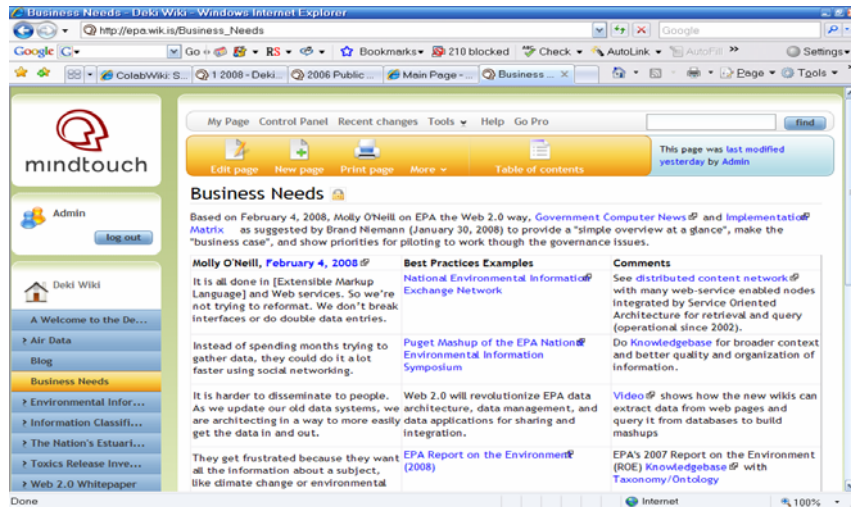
Business Needs - Deki Wiki - Windows Internet Explorer

http://epa.wik.is/Business_Needs

Google

Google G Go RS Bookmarks 210 blocked Check AutoLink AutoFill Settings

ColabWiki: S... 1 2008 - Deki... 2006 Public ... Main Page - ... Business ...

Page Tools

mindtouch

Admin

log out

Deki Wiki

A Welcome to the De...

Air Data

Blog

Business Needs

Environmental Infor...

Information Classifi...

The Nation's Estuari...

Toxics Release Inve...

Web 2.0 Whitepaper

My Page Control Panel Recent changes Tools Help Go Pro

find

Edit page New page Print page More Table of contents

This page was last modified yesterday by Admin

Business Needs

Based on February 4, 2008, Molly O'Neill on EPA the Web 2.0 way, Government Computer News and Implementation Matrix as suggested by Brand Niemann (January 30, 2008) to provide a "simple overview at a glance", make the "business case", and show priorities for piloting to work though the governance issues.

| Molly O'Neill, February 4, 2008 | Best Practices Examples | Comments |
|---|---|---|
| It is all done in [Extensible Markup Language] and Web services. So we're not trying to reformat. We don't break interfaces or do double data entries. | National Environmental Information Exchange Network | See distributed content network with many web-service enabled nodes integrated by Service Oriented Architecture for retrieval and query (operational since 2002). |
| Instead of spending months trying to gather data, they could do it a lot faster using social networking. | Puget Mashup of the EPA Nation Environmental Information Symposium | Do Knowledgebase for broader context and better quality and organization of information. |
| It is harder to disseminate to people. As we update our old data systems, we are architecting in a way to more easily get the data in and out. | Web 2.0 will revolutionize EPA data architecture, data management, and data applications for sharing and integration. | Video shows how the new wikis can extract data from web pages and query it from databases to build mashups |
| They get frustrated because they want all the information about a subject, like climate change or environmental | EPA Report on the Environment (2008) | EPA's 2007 Report on the Environment (ROE) Knowledgebase with Taxonomy/Ontology |

Done Internet 100%